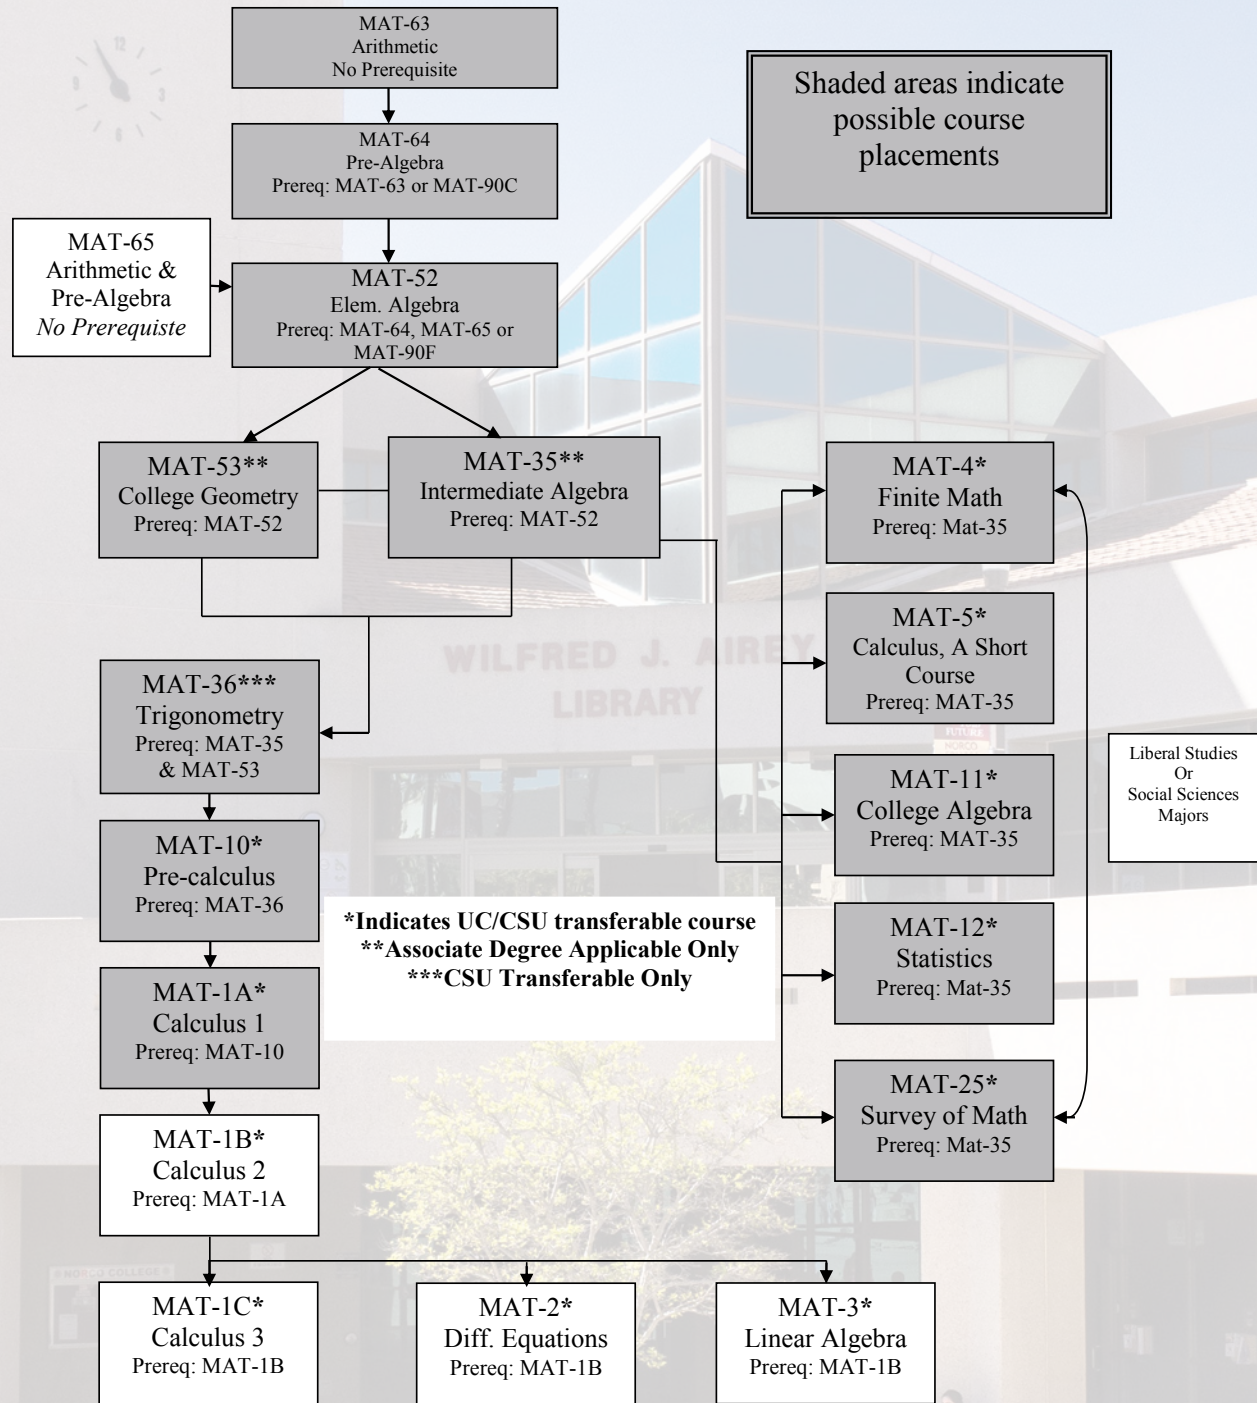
MAT-63
Arithmetic
No Prerequisite

Shaded areas indicate possible course placements

MAT-64
Pre-Algebra
Prereq: MAT-63 or MAT-90C

MAT-65
Arithmetic & Pre-Algebra
*No Prerequiste*

MAT-52
Elem. Algebra
Prereq: MAT-64, MAT-65 or MAT-90F

MAT-53**
College Geometry
Prereq: MAT-52

MAT-35**
Intermediate Algebra
Prereq: MAT-52

MAT-4*
Finite Math
Prereq: Mat-35

MAT-5*
Calculus, A Short Course
Prereq: MAT-35

WILFRED J. AIREY LIBRARY

MAT-36***
Trigonometry
Prereq: MAT-35 & MAT-53

Liberal Studies
Or
Social Sciences
Majors

MAT-11*
College Algebra
Prereq: MAT-35

MAT-10*
Pre-calculus
Prereq: MAT-36

*Indicates UC/CSU transferable course
**Associate Degree Applicable Only
***CSU Transferable Only

MAT-12*
Statistics
Prereq: Mat-35

MAT-1A*
Calculus 1
Prereq: MAT-10

MAT-25*
Survey of Math
Prereq: Mat-35

MAT-1B*
Calculus 2
Prereq: MAT-1A

MAT-1C*
Calculus 3
Prereq: MAT-1B

MAT-2*
Diff. Equations
Prereq: MAT-1B

MAT-3*
Linear Algebra
Prereq: MAT-1B